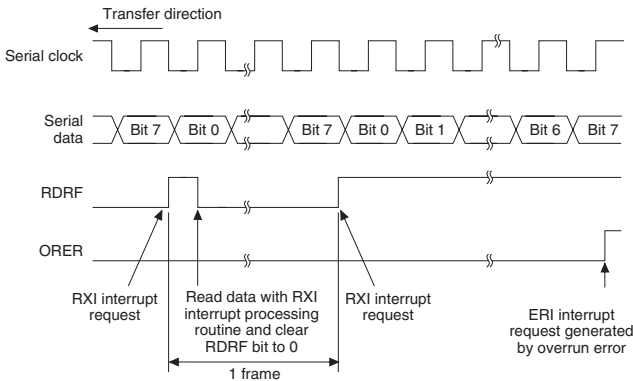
Transfer direction

Serial clock

Serial data

Bit 7
Bit 0
Bit 7
Bit 0
Bit 1
Bit 6
Bit 7

RDRF

ORER

RXI interrupt request

Read data with RXI interrupt processing routine and clear RDRF bit to 0

RXI interrupt request

ERI interrupt request generated by overrun error

1 frame